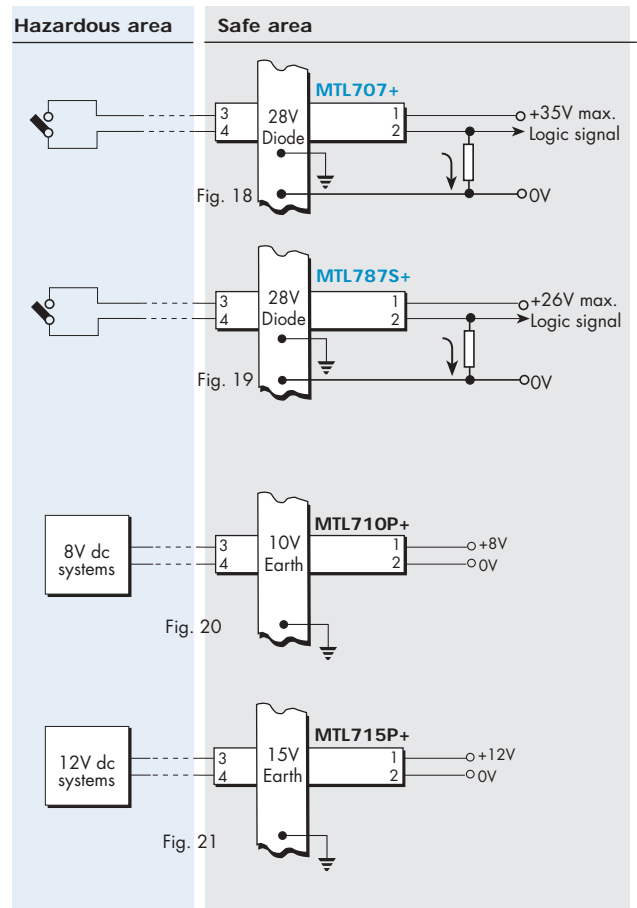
Hazardous area

Safe area

MTL707+

3
4
28V
Diode
1
2
+35V max.
Logic signal
Fig. 18
0V

MTL787S+

3
4
28V
Diode
1
2
+26V max.
Logic signal
Fig. 19
0V

8V dc systems
MTL710P+
3
4
10V
Earth
1
2
+8V
0V
Fig. 20

12V dc systems
MTL715P+
3
4
15V
Earth
1
2
+12V
0V
Fig. 21